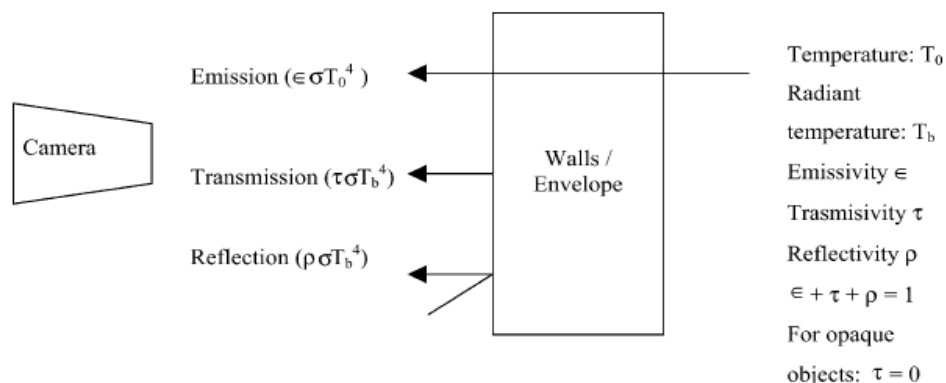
Camera

Emission ($\in \sigma T_0^4$)

Transmission ($\tau \sigma T_b^4$)

Reflection ($\rho \sigma T_b^4$)

Walls / Envelope

Temperature: $T_0$

Radiant temperature: $T_b$

Emissivity $\in$

Trasmisivity $\tau$

Reflectivity $\rho$

$\in + \tau + \rho = 1$

For opaque objects: $\tau = 0$